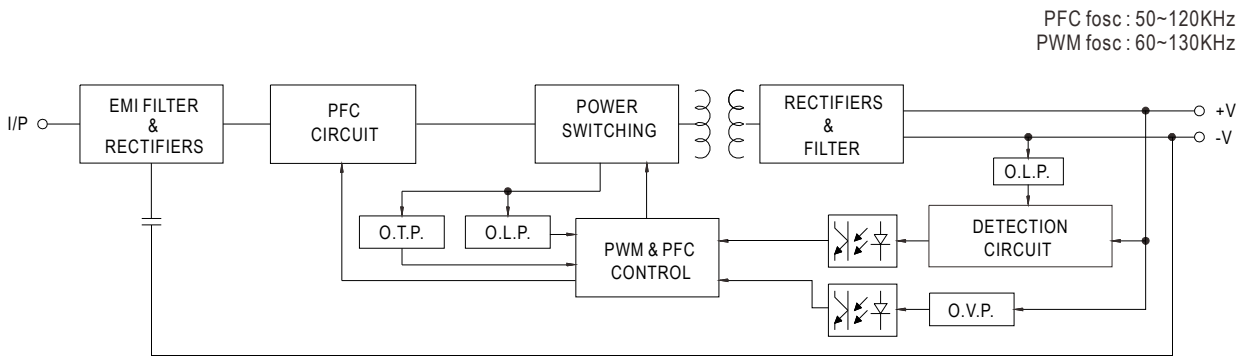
PFC fosc : 50~120KHz
PWM fosc : 60~130KHz

I/P

EMI FILTER & RECTIFIERS

PFC CIRCUIT

POWER SWITCHING

RECTIFIERS & FILTER

+V

-V

O.L.P.

O.T.P.

O.L.P.

PWM & PFC CONTROL

DETECTION CIRCUIT

O.V.P.